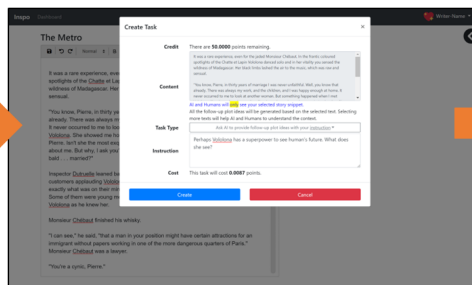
Inspo Notebook

Writer Name

The Metro

Normal

It was a rare experience, even for the jaded Monsieur Château, to witness the spotlights of the Châtelet at Les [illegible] wilderness of Madagascar. Her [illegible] sensual.

"You know, Pierre, in thirty ye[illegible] already. There was always m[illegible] It never occurred to me to lo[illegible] Volodona. She showed me ho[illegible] Pierre. Isn't she the most exq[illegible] about her. But why, I ask you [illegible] bald . . . married?"

Inspector Dutouelle leaned ba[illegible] customers applauding Volodon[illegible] exactly what was on their min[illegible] Some of them were young the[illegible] Volodona as he knew her.

Monsieur Château finished his whisky.

"I can see," he said, "that a man in your position might have certain attractions for an immigrant without papers working in one of the more dangerous quarters of Paris." Monsieur Château was a lawyer.

"You're a cynic, Pierre."

Create Task

Credit
There are 50.0000 points remaining.

Content
It was a rare experience, even for the jaded Monsieur Château, to witness the spotlights of the Châtelet at Les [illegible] Volodona danced and in her vitality was sensed the wildness of Madagascar. Her black limbs lashed the air to the music, which was raw and sensual.

"You know, Pierre, in thirty years of marriage I was never unfaithful. Well, you know that already. There was always my work, and the children, and I was happy as I was. It never occurred to me to look at another woman. But something happened when I met

AI and Humans will only see your selected story snippet.
All the follow-up plot ideas will be generated based on the selected text. Selecting more texts will help AI and humans to understand the context.

Task Type
Ask AI to provide follow-up plot ideas with your instruction

Instruction
Perhaps Volodona has a superpower to see human's future. What does she see?

Cost
This task will cost 0.0087 points.

Create
Cancel